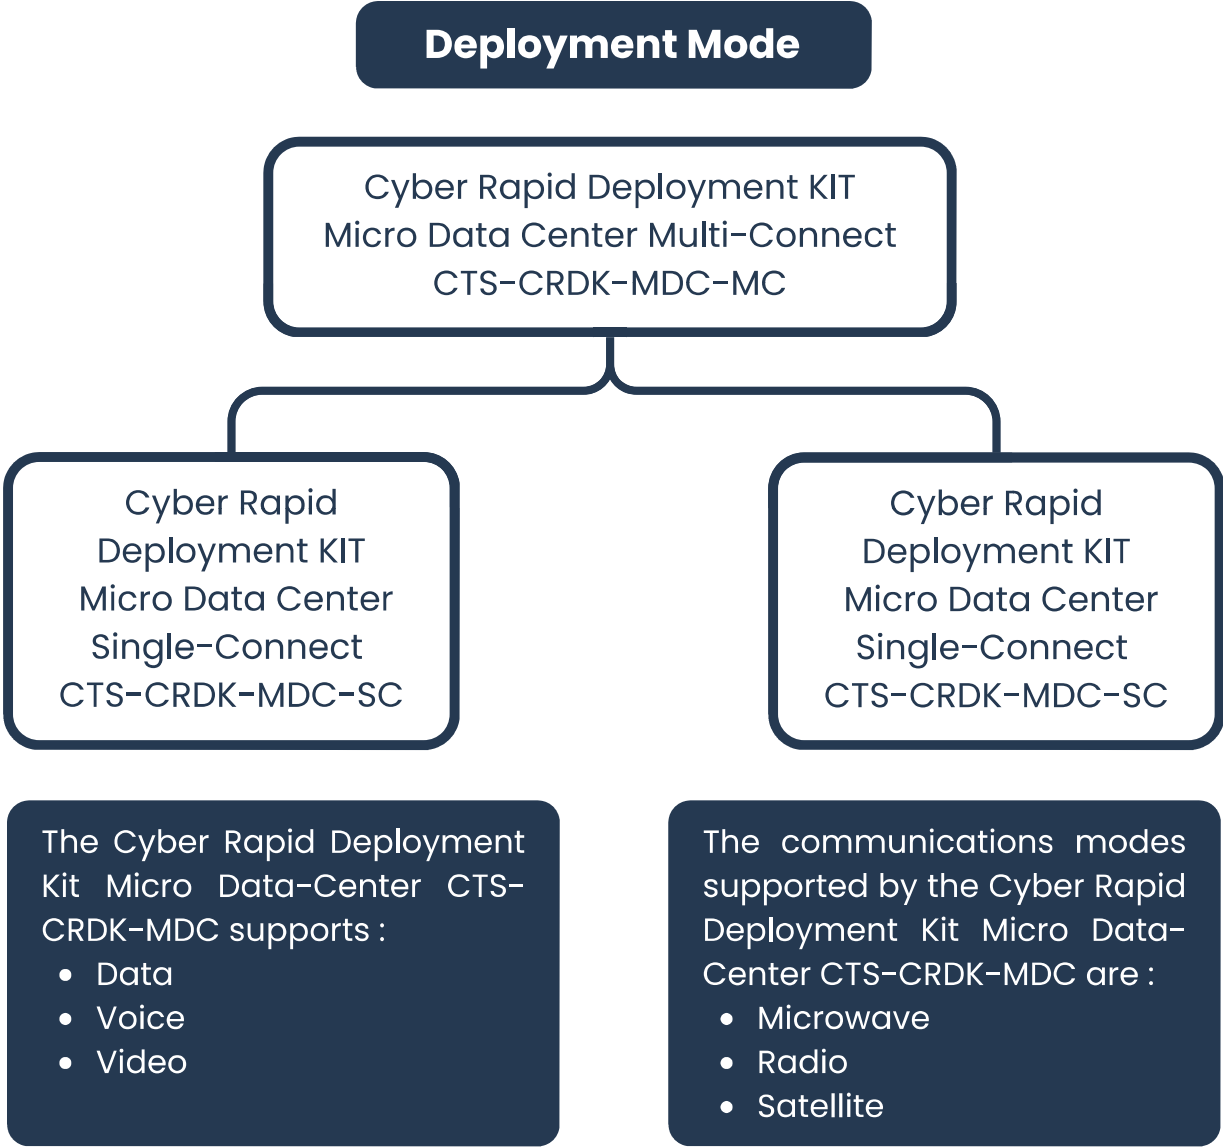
Deployment Mode

Cyber Rapid Deployment KIT
Micro Data Center Multi-Connect
CTS-CRDK-MDC-MC

Cyber Rapid
Deployment KIT
Micro Data Center
Single-Connect
CTS-CRDK-MDC-SC

Cyber Rapid
Deployment KIT
Micro Data Center
Single-Connect
CTS-CRDK-MDC-SC

The Cyber Rapid Deployment Kit Micro Data-Center CTS-CRDK-MDC supports :

- Data
- Voice
- Video

The communications modes supported by the Cyber Rapid Deployment Kit Micro Data-Center CTS-CRDK-MDC are :

- Microwave
- Radio
- Satellite